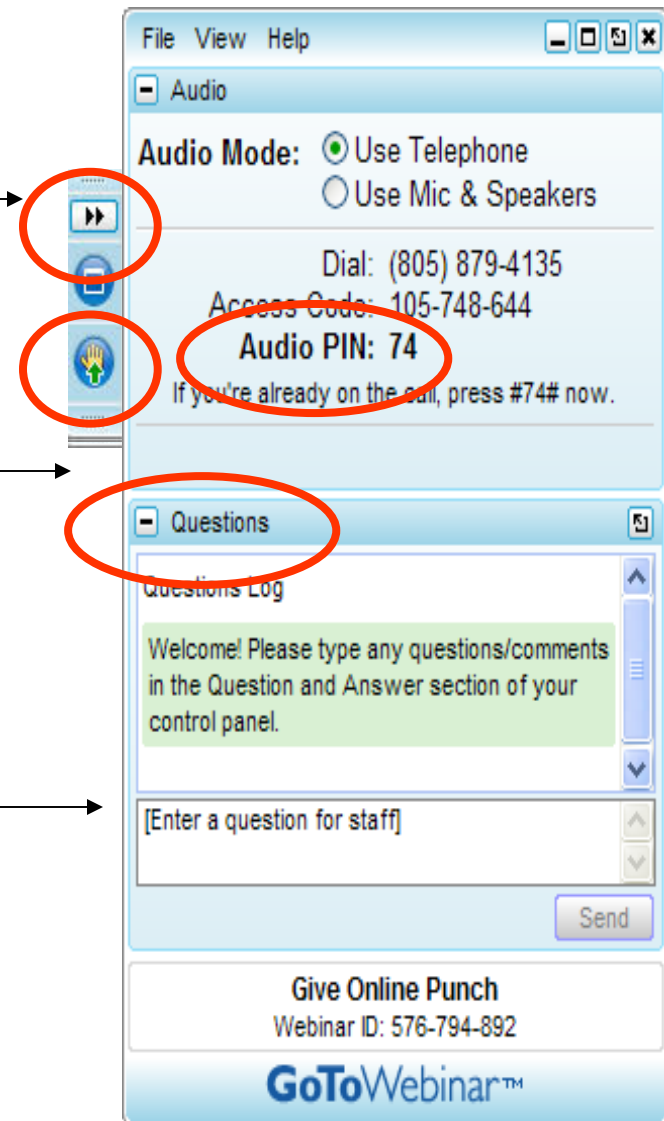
File View Help

Audio

Audio Mode: Use Telephone
Use Mic & Speakers

Dial: (805) 879-4135
Access Code: 105-748-644
Audio PIN: 74
If you're already on the call, press #74# now.

Questions

Questions Log

Welcome! Please type any questions/comments in the Question and Answer section of your control panel.

[Enter a question for staff]

Send

Give Online Punch
Webinar ID: 576-794-892

GoToWebinar™